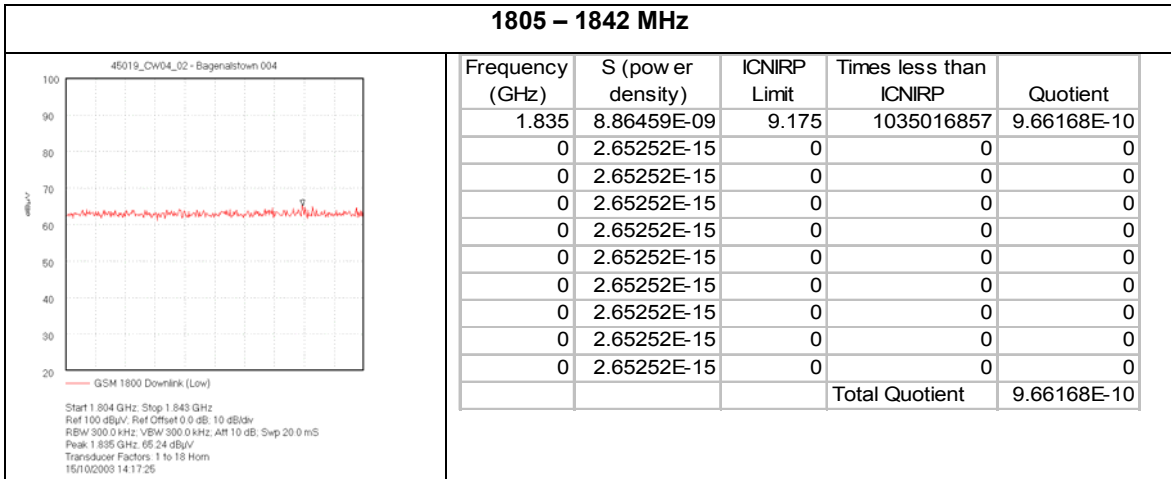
1805 – 1842 MHz

45019_CW04_02 - Bagenalstown 004

100
90
80
70
60
50
40
30
20

dBµV

GSM 1800 Downlink (Low)

Start 1.804 GHz; Stop 1.843 GHz
Ref 100 dBµV; Ref Offset 0.0 dB; 10 dB/div
RBW 300.0 kHz; VBW 300.0 kHz; Att 10 dB; Swp 20.0 mS
Peak 1.835 GHz; 65.24 dBµV
Transducer Factors: 1 to 18 Horn
15/10/2003 14:17:25

| Frequency (GHz) | S (pow er density) | ICNIRP Limit | Times less than ICNIRP | Quotient |
|---|---|---|---|---|
| 1.835 | 8.86459E-09 | 9.175 | 1035016857 | 9.66168E-10 |
| 0 | 2.65252E-15 | 0 | 0 | 0 |
| 0 | 2.65252E-15 | 0 | 0 | 0 |
| 0 | 2.65252E-15 | 0 | 0 | 0 |
| 0 | 2.65252E-15 | 0 | 0 | 0 |
| 0 | 2.65252E-15 | 0 | 0 | 0 |
| 0 | 2.65252E-15 | 0 | 0 | 0 |
| 0 | 2.65252E-15 | 0 | 0 | 0 |
| 0 | 2.65252E-15 | 0 | 0 | 0 |
| 0 | 2.65252E-15 | 0 | 0 | 0 |
| | | | Total Quotient | 9.66168E-10 |